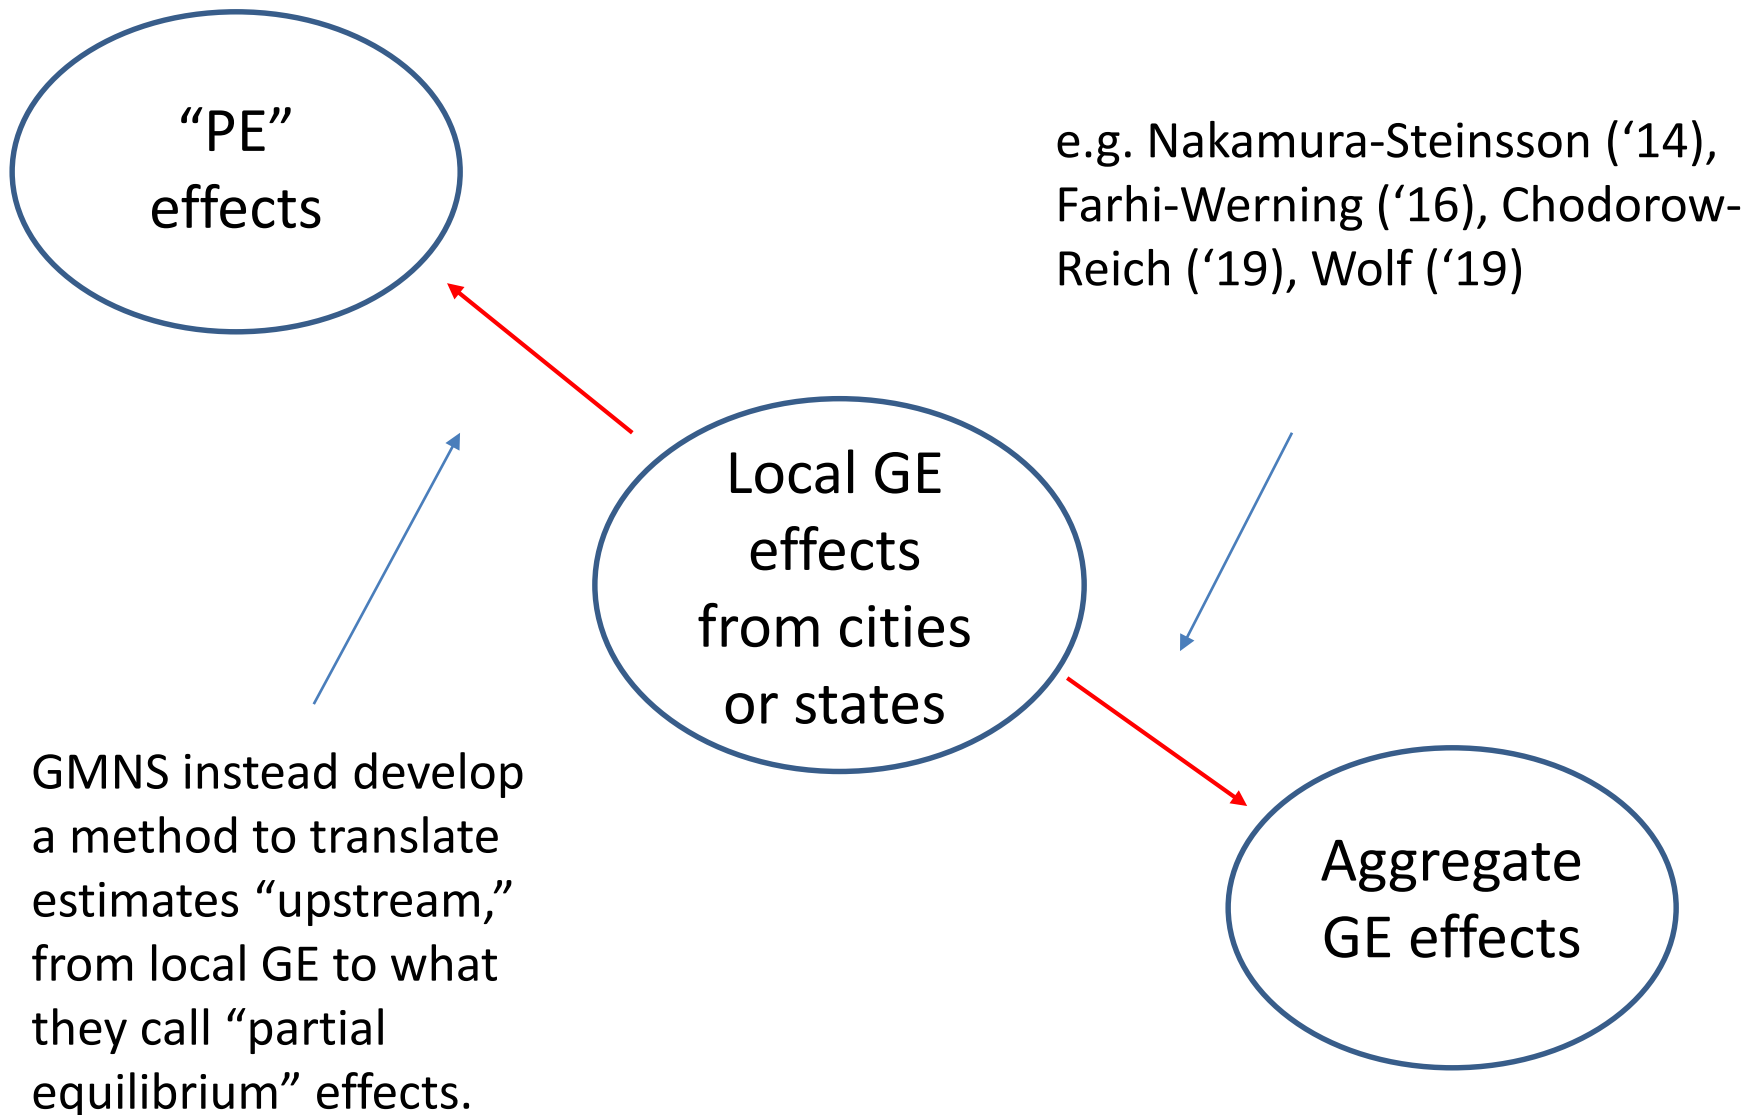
“PE” effects

e.g. Nakamura-Steinsson (‘14), Farhi-Werning (‘16), Chodorow-Reich (‘19), Wolf (‘19)

Local GE effects from cities or states

GMNS instead develop a method to translate estimates “upstream,” from local GE to what they call “partial equilibrium” effects.

Aggregate GE effects